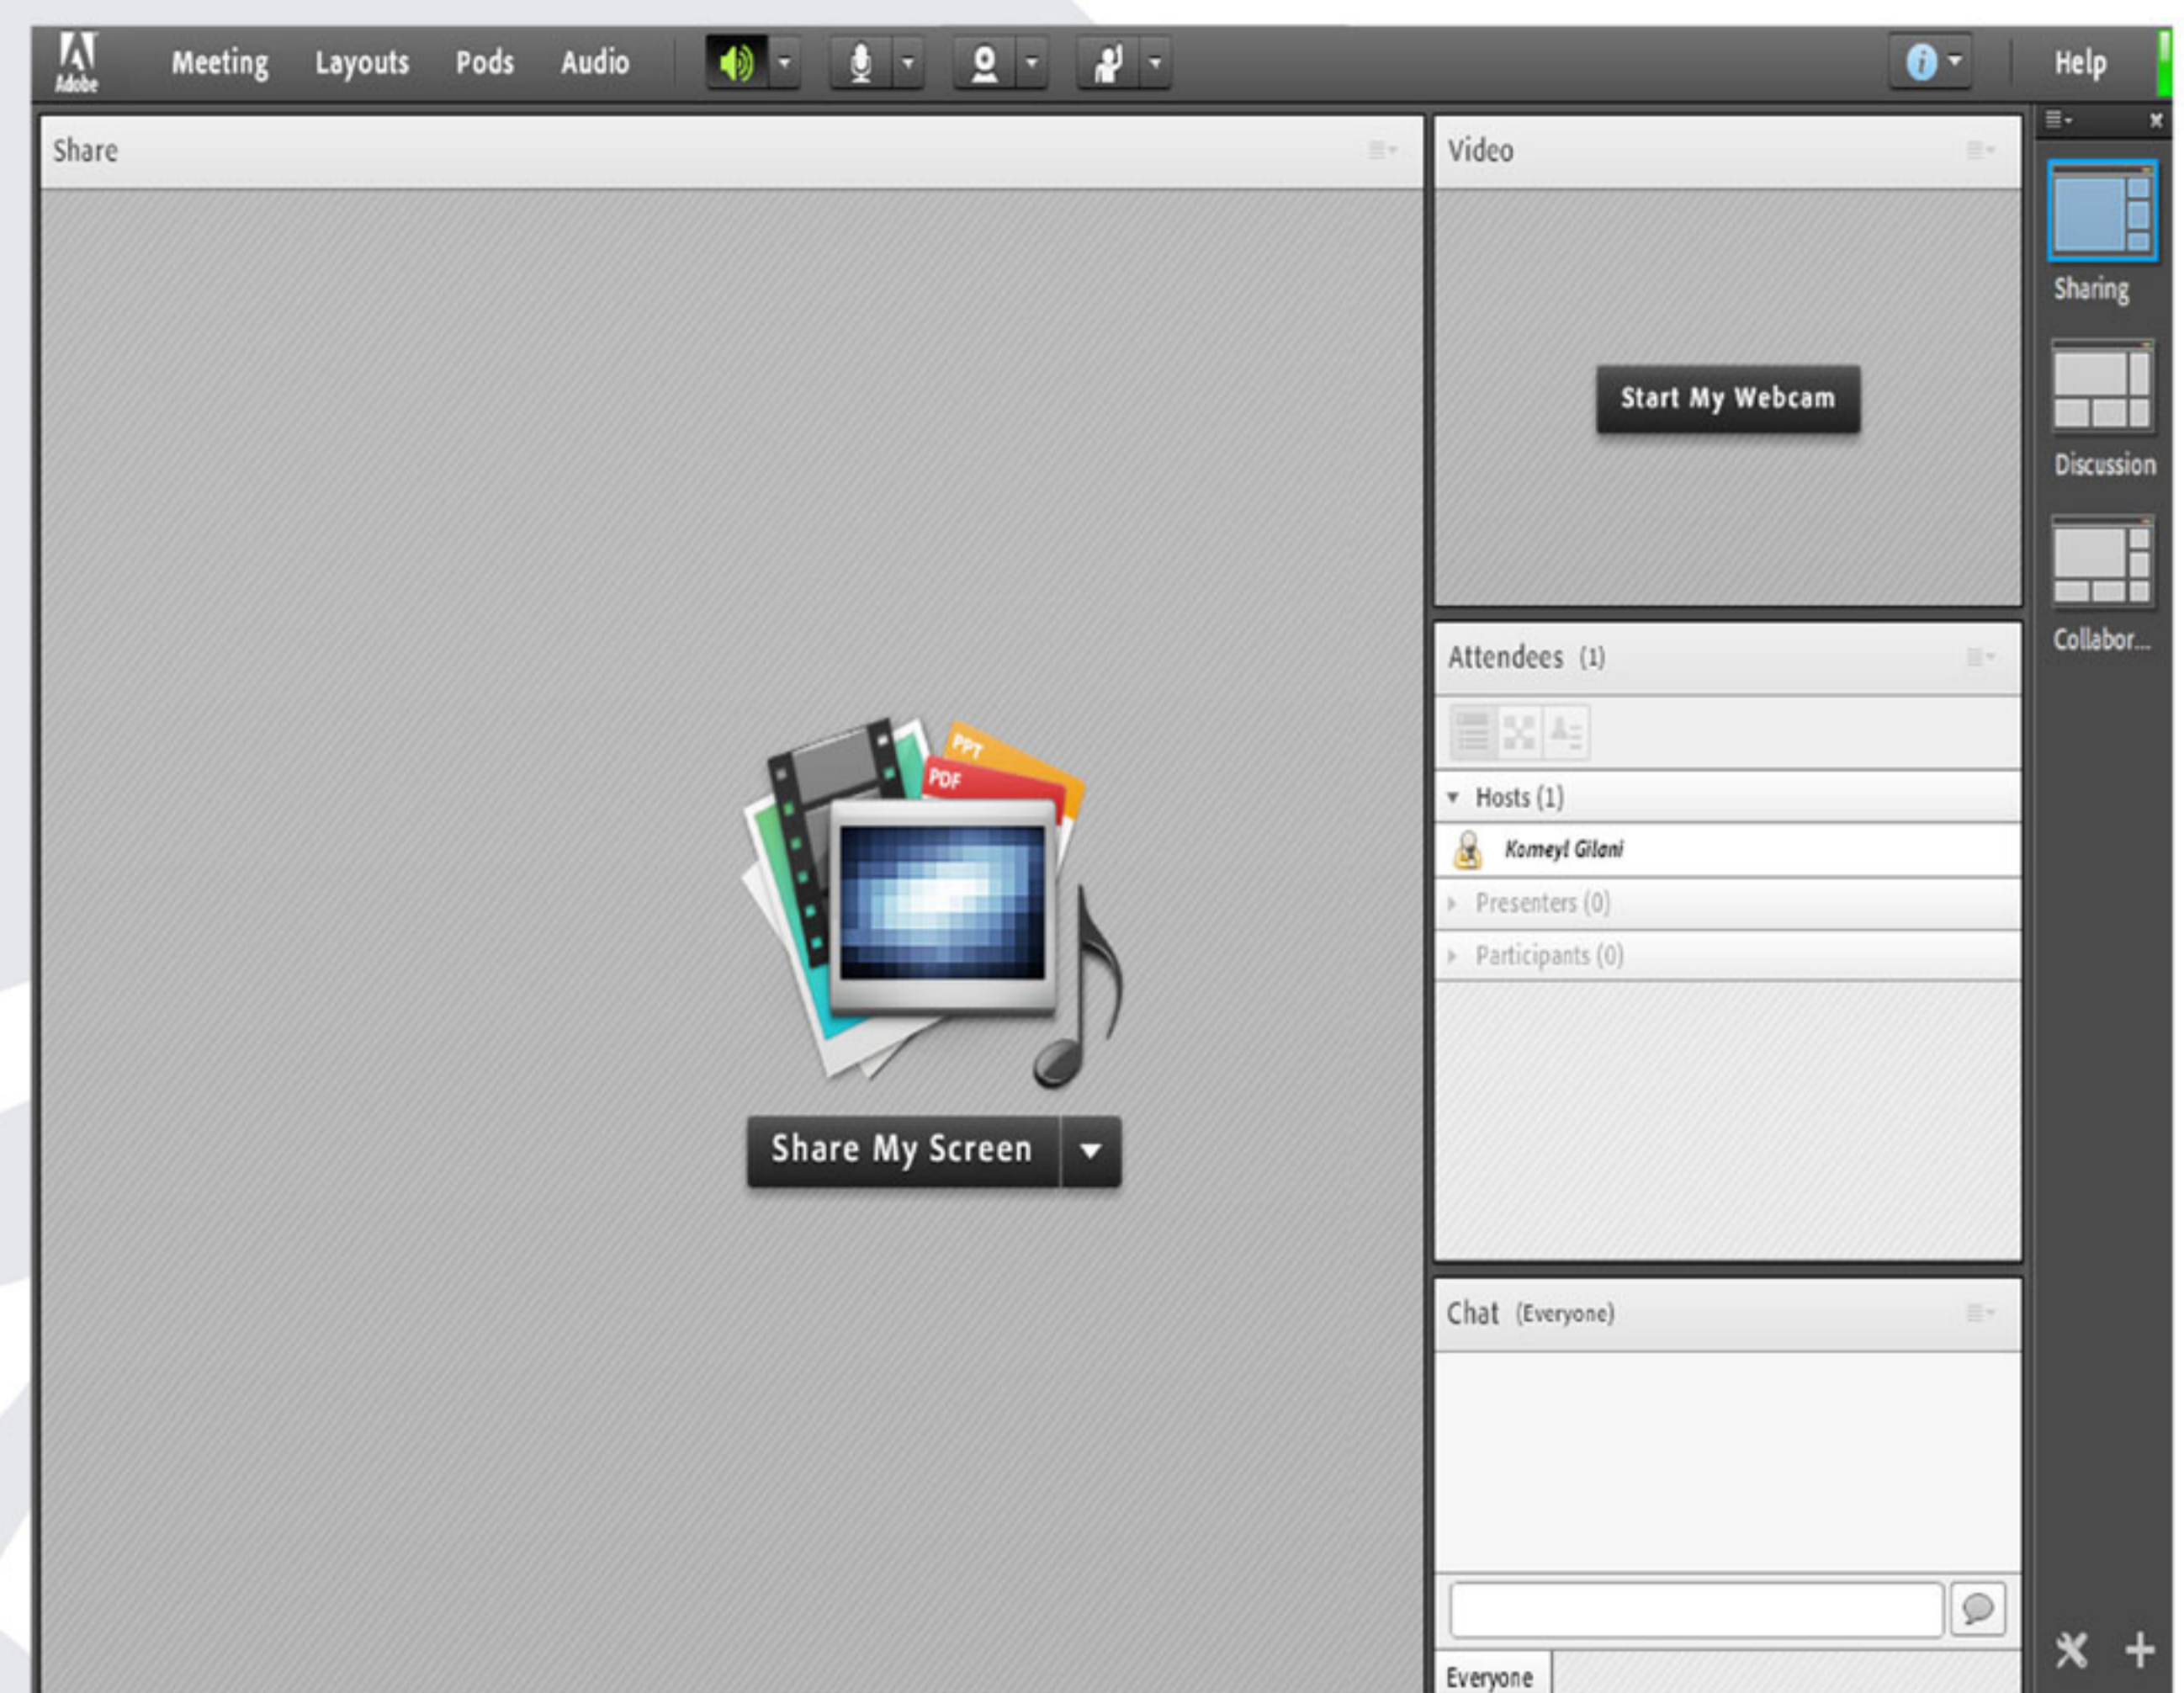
Adobe Meeting Layouts Pods Audio Help

Share

PPT
PDF

Share My Screen

Video

Start My Webcam

Attendees (1)

Hosts (1)
Komeyl Gilani
Presenters (0)
Participants (0)

Chat (Everyone)

Everyone

Sharing
Discussion
Collabor...